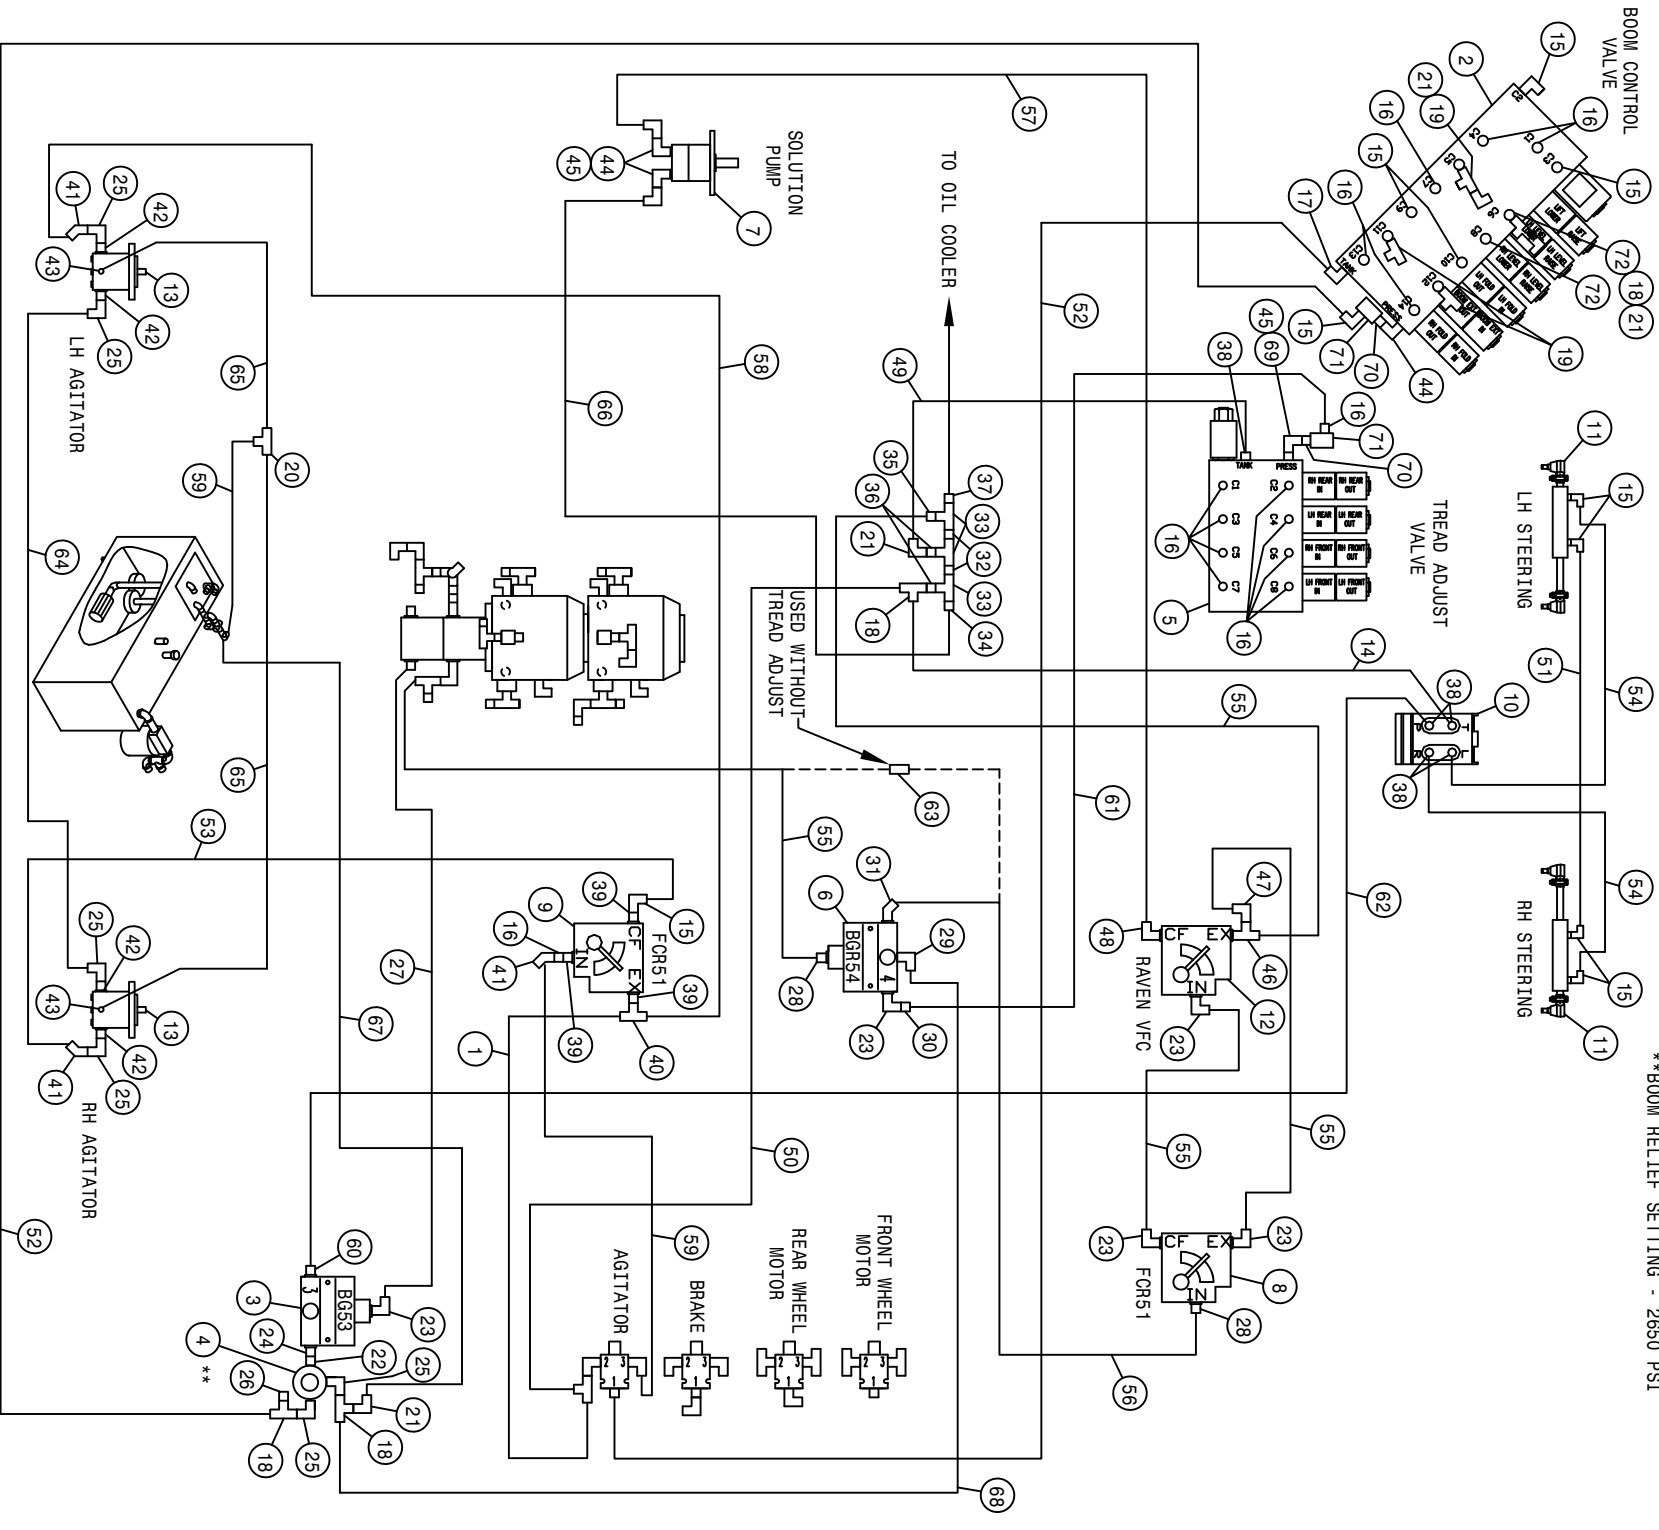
BOOM CONTROL VALVE

**BOOM RELIEF SETTING - 2650 PSI

SOLUTION PUMP

TO OIL COOLER

TREAD ADJUST VALVE

LH STEERING

RH STEERING

LH AGITATOR

RH AGITATOR

USED WITHOUT TREAD ADJUST

FCR51

BGR54

RAVEN VFC

FCR51

BG53

AGITATOR

BRAKE

REAR WHEEL MOTOR

FRONT WHEEL MOTOR

CF EX IN

CF EX IN

CF EX IN

TANK PRESS

C1 C2 C3 C4 C5 C6 C7 C8

RH REAR IN RH REAR OUT LH REAR IN LH REAR OUT RH FRONT IN RH FRONT OUT LH FRONT IN LH FRONT OUT

LIFT LOWER LIFT RAISE RH LEVEL LOWER RH LEVEL RAISE LH LEVEL LOWER LH LEVEL RAISE LH FOLD OUT LH FOLD IN RH FOLD OUT RH FOLD IN

C1 C2 C3 C4 C5 C6 C7 C8 C9 C10 C11 C12 TANK PRESS

1 2 3 4 5 6 7 8 9 10 11 11 12 13 13 14 15 15 15 15 15 15 16 16 16 16 16 16 17 18 18 18 18 19 19 20 21 21 21 22 23 23 23 23 23 24 25 25 25 25 25 26 27 28 28 29 30 31 32 33 33 34 35 36 37 38 38 38 39 39 39 40 41 41 41 42 42 42 42 43 43 44 44 45 45 46 47 48 49 50 51 52 52 53 54 54 55 55 55 55 56 57 58 59 59 60 61 62 63 64 65 65 66 67 68 69 70 70 71 71 72 72

**

1 2 3 1 2 3 1 2 3 1 2 3